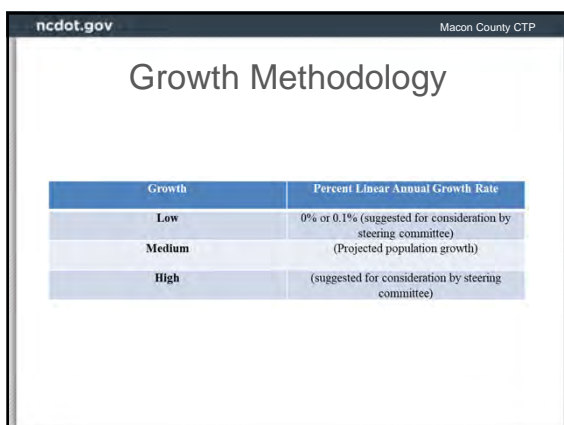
ncdot.gov

Macon County CTP

Growth Methodology

| Growth | Percent Linear Annual Growth Rate |
|---|---|
| Low | 0% or 0.1% (suggested for consideration by steering committee) |
| Medium | (Projected population growth) |
| High | (suggested for consideration by steering committee) |